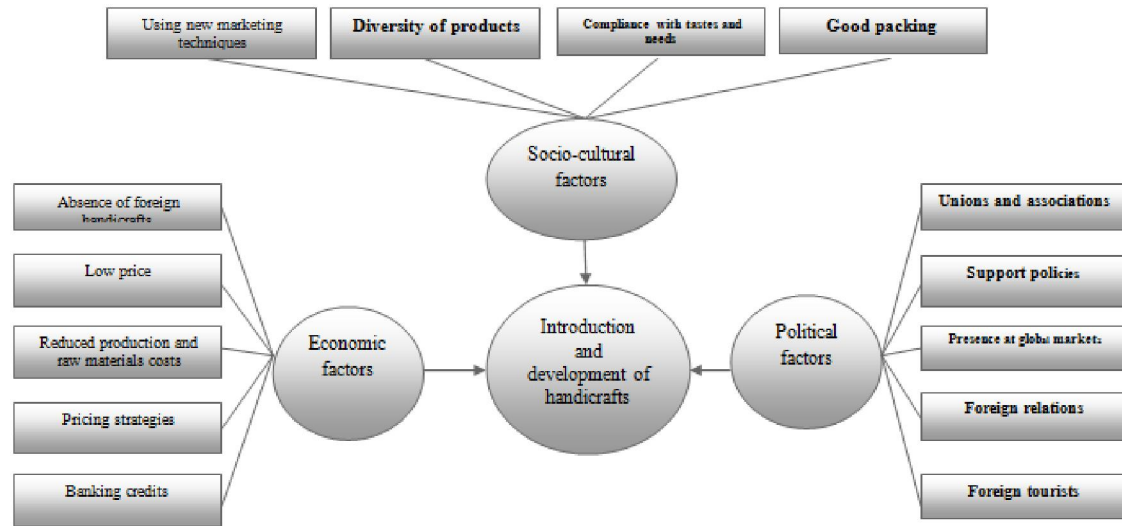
Using new marketing techniques

Diversity of products

Compliance with tastes and needs

Good packing

Socio-cultural factors

Absence of foreign handicrafts

Low price

Reduced production and raw materials costs

Pricing strategies

Banking credits

Economic factors

Introduction and development of handicrafts

Political factors

Unions and associations

Support policies

Presence at global markets

Foreign relations

Foreign tourists